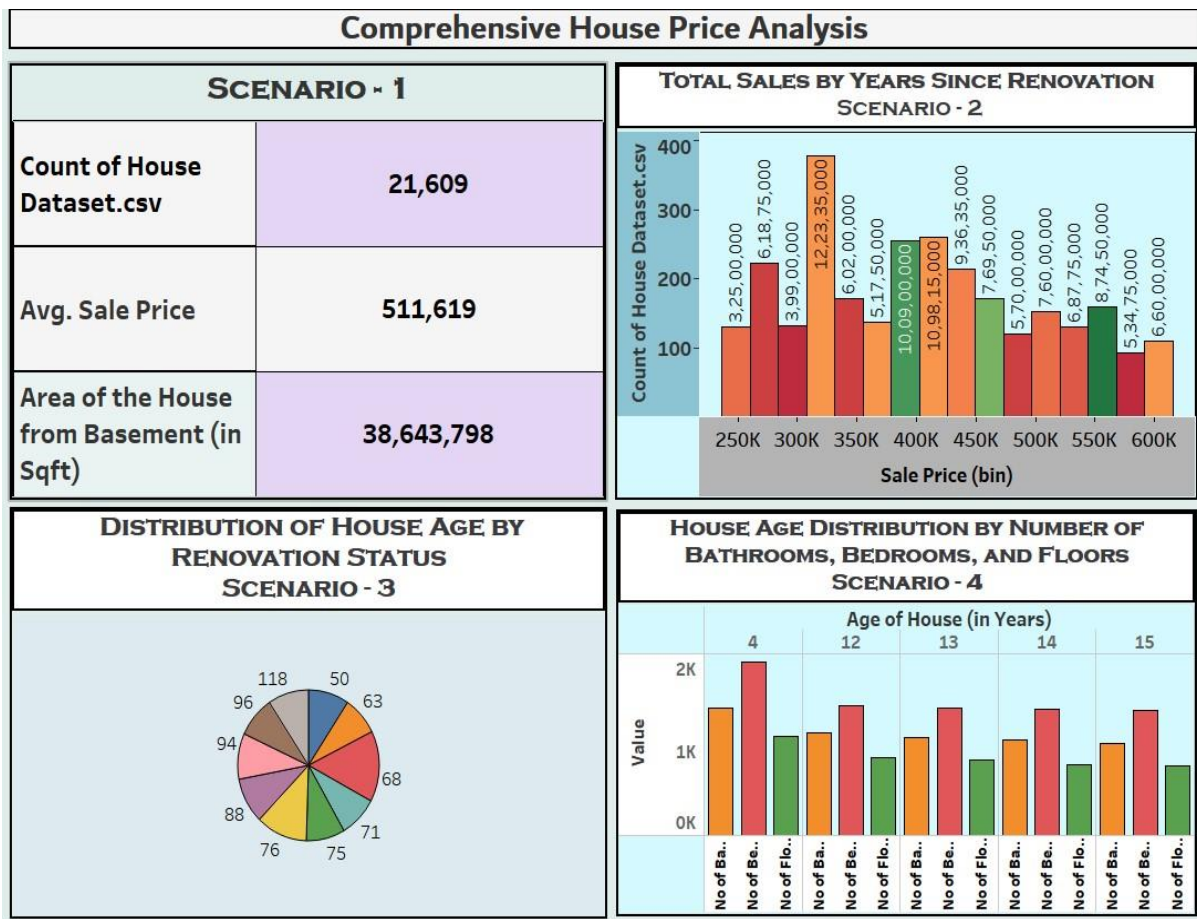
Comprehensive House Price Analysis

SCENARIO - 1

| Count of House Dataset.csv | 21,609 |
|---|---|
| Avg. Sale Price | 511,619 |
| Area of the House from Basement (in Sqft) | 38,643,798 |

TOTAL SALES BY YEARS SINCE RENOVATION
SCENARIO - 2

Count of House Dataset.csv
400
300
200
100

3,25,00,000
6,18,75,000
3,99,00,000
12,23,35,000
6,02,00,000
5,17,50,000
10,09,00,000
10,98,15,000
9,36,35,000
7,69,50,000
5,70,00,000
7,60,00,000
6,87,75,000
8,74,50,000
5,34,75,000
6,60,00,000

250K 300K 350K 400K 450K 500K 550K 600K
Sale Price (bin)

DISTRIBUTION OF HOUSE AGE BY RENOVATION STATUS
SCENARIO - 3

118
50
63
96
94
68
88
71
76
75

HOUSE AGE DISTRIBUTION BY NUMBER OF BATHROOMS, BEDROOMS, AND FLOORS
SCENARIO - 4

Age of House (in Years)
4 12 13 14 15

Value
2K
1K
0K

No of Ba.. No of Be.. No of Flo.. No of Ba.. No of Be.. No of Flo.. No of Ba.. No of Be.. No of Flo.. No of Ba.. No of Be.. No of Flo.. No of Ba.. No of Be.. No of Flo..